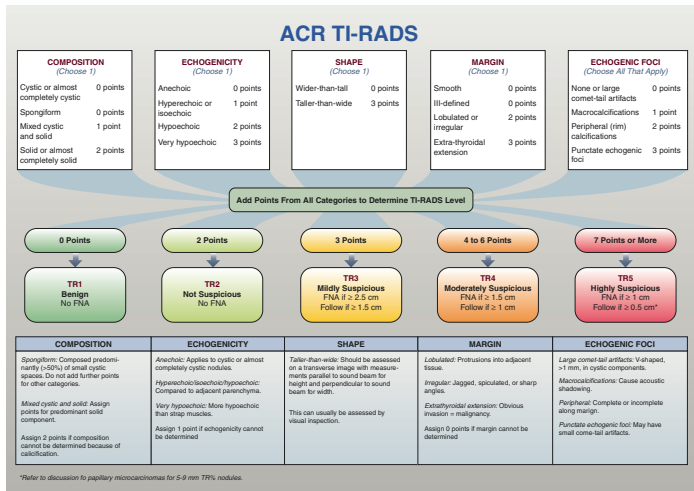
ACR TI-RADS

COMPOSITION
(Choose 1)

| | |
|---|---|
| Cystic or almost completely cystic | 0 points |
| Spongiform | 0 points |
| Mixed cystic and solid | 1 point |
| Solid or almost completely solid | 2 points |

ECHOGENICITY
(Choose 1)

| | |
|---|---|
| Anechoic | 0 points |
| Hyperechoic or isoechoic | 1 point |
| Hypoechoic | 2 points |
| Very hypoechoic | 3 points |

SHAPE
(Choose 1)

| | |
|---|---|
| Wider-than-tall | 0 points |
| Taller-than-wide | 3 points |

MARGIN
(Choose 1)

| | |
|---|---|
| Smooth | 0 points |
| Ill-defined | 0 points |
| Lobulated or irregular | 2 points |
| Extra-thyroidal extension | 3 points |

ECHOGENIC FOCI
(Choose All That Apply)

| | |
|---|---|
| None or large comet-tail artifacts | 0 points |
| Macrocalcifications | 1 point |
| Peripheral (rim) calcifications | 2 points |
| Punctate echogenic foci | 3 points |

Add Points From All Categories to Determine TI-RADS Level

0 Points
TR1
Benign
No FNA

2 Points
TR2
Not Suspicious
No FNA

3 Points
TR3
Mildly Suspicious
FNA if ≥ 2.5 cm
Follow if ≥ 1.5 cm

4 to 6 Points
TR4
Moderately Suspicious
FNA if ≥ 1.5 cm
Follow if ≥ 1 cm

7 Points or More
TR5
Highly Suspicious
FNA if ≥ 1 cm
Follow if ≥ 0.5 cm*

| COMPOSITION | ECHOGENICITY | SHAPE | MARGIN | ECHOGENIC FOCI |
|---|---|---|---|---|
| *Spongiform:* Composed predominantly (>50%) of small cystic spaces. Do not add further points for other categories. *Mixed cystic and solid:* Assign points for predominant solid component. Assign 2 points if composition cannot be determined because of calcification. | *Anechoic:* Applies to cystic or almost completely cystic nodules. *Hyperechoic/isoechoic/hypoechoic:* Compared to adjacent parenchyma. *Very hypoechoic:* More hypoechoic than strap muscles. Assign 1 point if echogenicity cannot be determined | *Taller-than-wide:* Should be assessed on a transverse image with measurements parallel to sound beam for height and perpendicular to sound beam for width. This can usually be assessed by visual inspection. | *Lobulated:* Protrusions into adjacent tissue. *Irregular:* Jagged, spiculated, or sharp angles. *Extrathyroidal extension:* Obvious invasion = malignancy. Assign 0 points if margin cannot be determined | *Large comet-tail artifacts:* V-shaped, >1 mm, in cystic components. *Macrocalcifications:* Cause acoustic shadowing. *Peripheral:* Complete or incomplete along margin. *Punctate echogenic foci:* May have small comet-tail artifacts. |

*Refer to discussion to papillary microcarcinomas for 5-9 mm TR5 nodules.